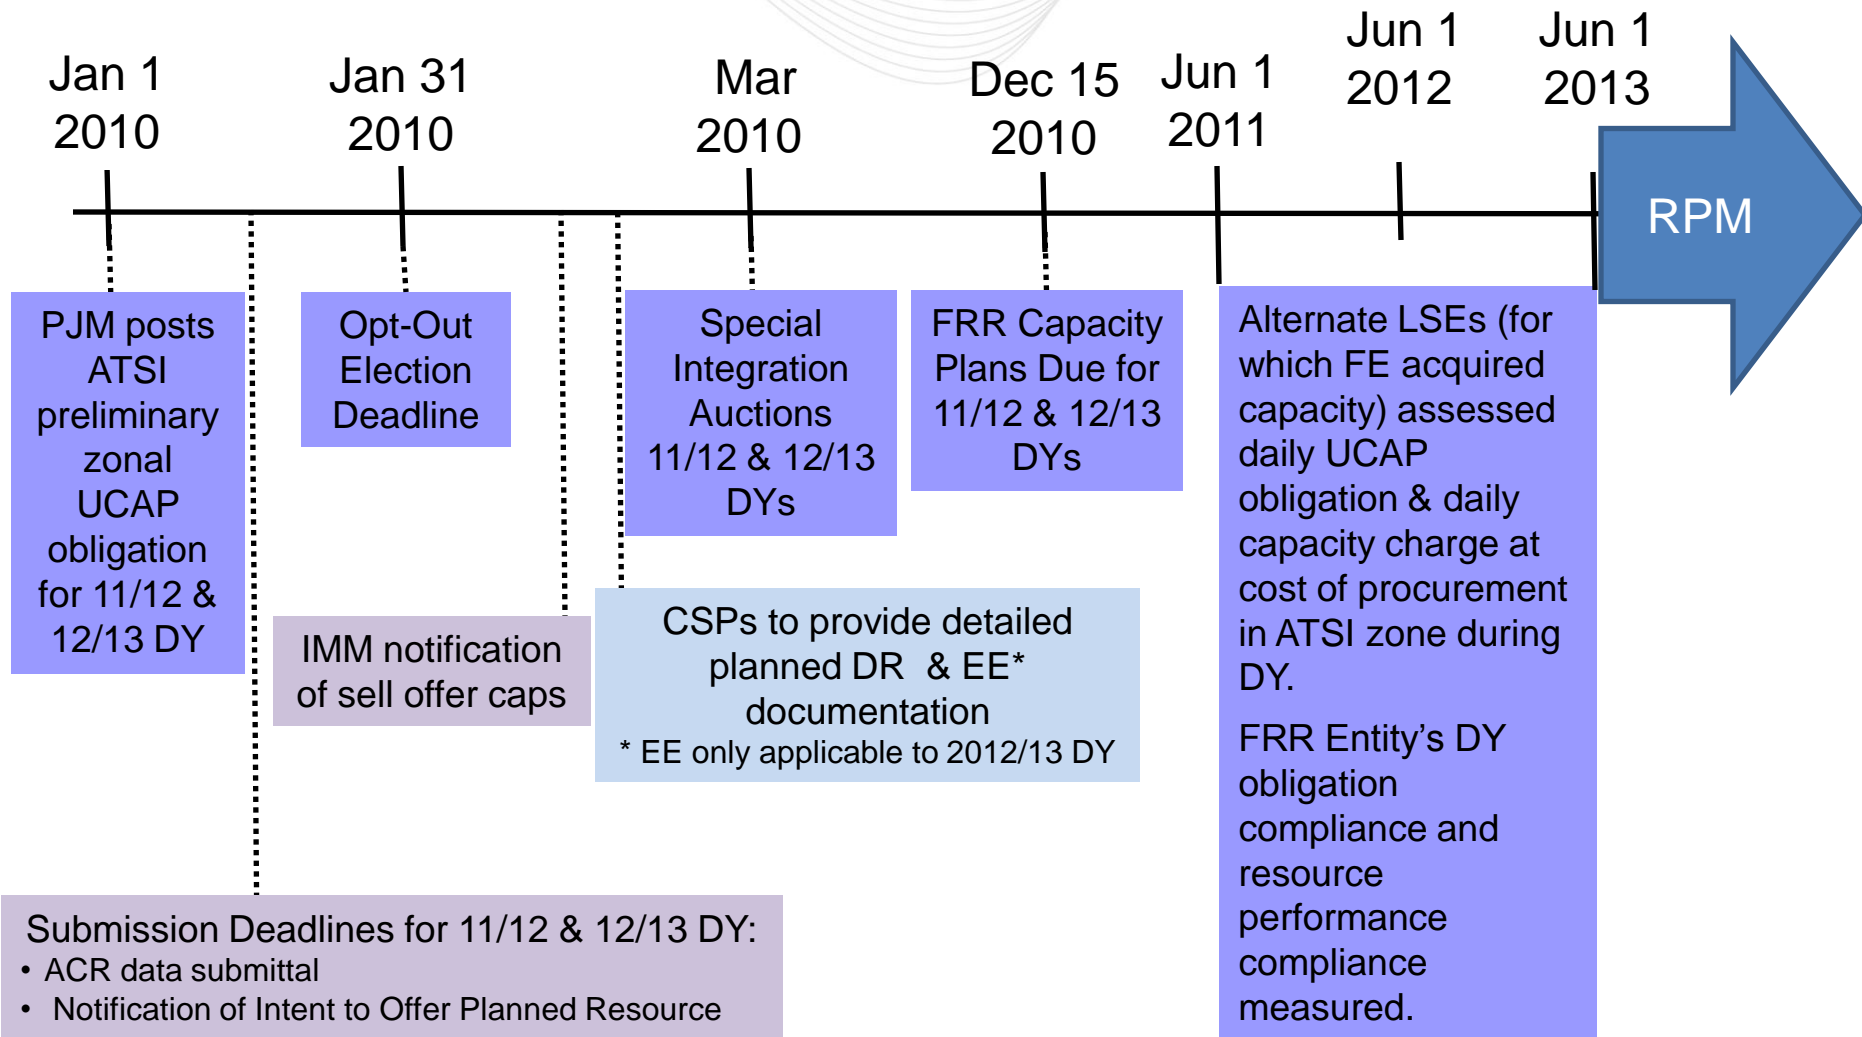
Jan 1 2010

Jan 31 2010

Mar 2010

Dec 15 2010

Jun 1 2011

Jun 1 2012

Jun 1 2013

RPM

PJM posts ATSI preliminary zonal UCAP obligation for 11/12 & 12/13 DY

Opt-Out Election Deadline

Special Integration Auctions 11/12 & 12/13 DYs

FRR Capacity Plans Due for 11/12 & 12/13 DYs

Alternate LSEs (for which FE acquired capacity) assessed daily UCAP obligation & daily capacity charge at cost of procurement in ATSI zone during DY.

FRR Entity's DY obligation compliance and resource performance compliance measured.

IMM notification of sell offer caps

CSPs to provide detailed planned DR & EE* documentation
* EE only applicable to 2012/13 DY

Submission Deadlines for 11/12 & 12/13 DY:
• ACR data submittal
• Notification of Intent to Offer Planned Resource